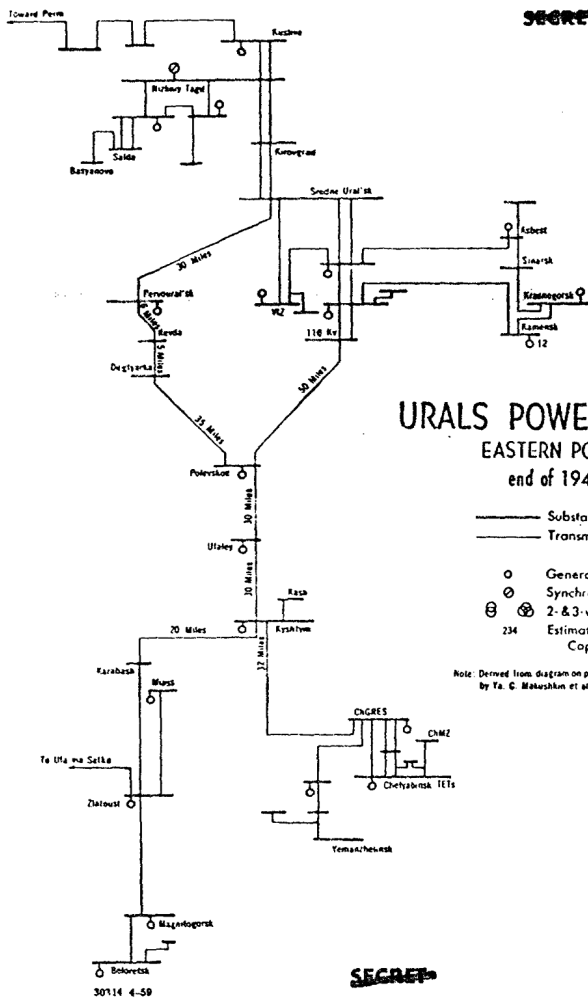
SECRET

Toward Perm

Kushva

Nizhniy Tagil

Salda

Basyanovo

Kirovgrad

Sredne Ural'sk

Asbest

Sinarsk

Krasnogorsk

Kamensk

12

30 Miles

Pervoural'sk

Revda

Degtyarka

5 Miles

VIZ

110 Kv

35 Miles

30 Miles

URALS POWE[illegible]

EASTERN PO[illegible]

end of 194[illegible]

Substa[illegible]

Transm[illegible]

Genera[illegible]

Synchr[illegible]

2-&3-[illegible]

234 Estima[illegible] Cap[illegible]

Note: Derived from diagram on p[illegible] by Ya. G. Makushkin et al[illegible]

Polevskoe

30 Miles

Utaley

30 Miles

Kasa

20 Miles

Kyshtym

12 Miles

Karabash

Miass

ChGRES

ChMZ

To Ufa via Satka

Chelyabinsk TETs

Zlatoust

Yemanzhelinsk

Magnitogorsk

Beloretsk

30314 4-59

SECRET